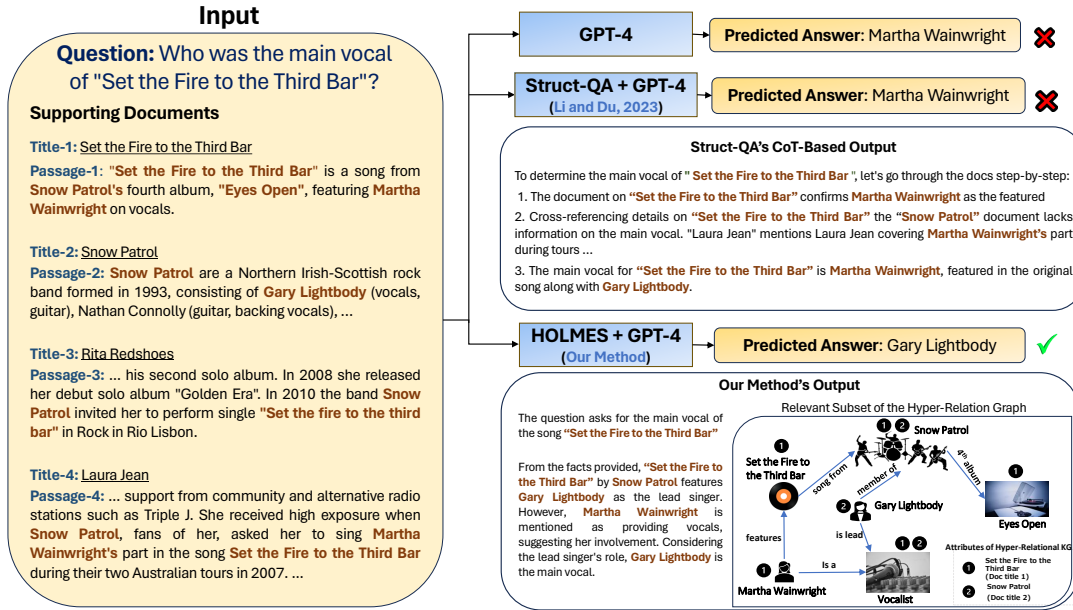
Input

Question: Who was the main vocal of "Set the Fire to the Third Bar"?

Supporting Documents

Title-1: Set the Fire to the Third Bar
Passage-1: "Set the Fire to the Third Bar" is a song from Snow Patrol's fourth album, "Eyes Open", featuring Martha Wainwright on vocals.

Title-2: Snow Patrol
Passage-2: Snow Patrol are a Northern Irish-Scottish rock band formed in 1993, consisting of Gary Lightbody (vocals, guitar), Nathan Connolly (guitar, backing vocals), ...

Title-3: Rita Redshoes
Passage-3: ... his second solo album. In 2008 she released her debut solo album "Golden Era". In 2010 the band Snow Patrol invited her to perform single "Set the Fire to the third bar" in Rock in Rio Lisbon.

Title-4: Laura Jean
Passage-4: ... support from community and alternative radio stations such as Triple J. She received high exposure when Snow Patrol, fans of her, asked her to sing Martha Wainwright's part in the song Set the Fire to the Third Bar during their two Australian tours in 2007. ...

GPT-4
Predicted Answer: Martha Wainwright

Struct-QA + GPT-4
(Li and Du, 2023)
Predicted Answer: Martha Wainwright

Struct-QA's CoT-Based Output
To determine the main vocal of " Set the Fire to the Third Bar ", let's go through the docs step-by-step:
1. The document on "Set the Fire to the Third Bar" confirms Martha Wainwright as the featured
2. Cross-referencing details on "Set the Fire to the Third Bar" the "Snow Patrol" document lacks information on the main vocal. "Laura Jean" mentions Laura Jean covering Martha Wainwright's part during tours ...
3. The main vocal for "Set the Fire to the Third Bar" is Martha Wainwright, featured in the original song along with Gary Lightbody.

HOLMES + GPT-4
(Our Method)
Predicted Answer: Gary Lightbody

Our Method's Output
The question asks for the main vocal of the song "Set the Fire to the Third Bar"

From the facts provided, "Set the Fire to the Third Bar" by Snow Patrol features Gary Lightbody as the lead singer. However, Martha Wainwright is mentioned as providing vocals, suggesting her involvement. Considering the lead singer's role, Gary Lightbody is the main vocal.

Relevant Subset of the Hyper-Relation Graph
1
Set the Fire to the Third Bar
song from
1 2
Snow Patrol
member of
4th album
1
Eyes Open
2
Gary Lightbody
features
is lead
1 2
1
Martha Wainwright
is a
Vocalist
Attributes of Hyper-Relational KG
1 Set the Fire to the Third Bar (Doc title 1)
2 Snow Patrol (Doc title 2)